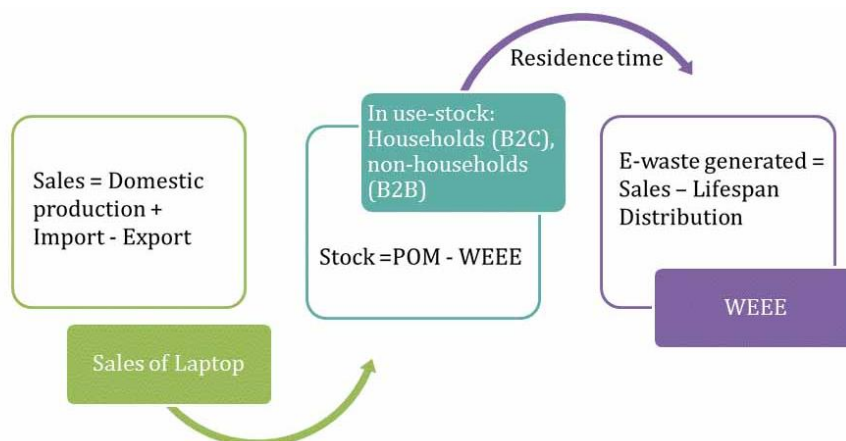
Residence time

Sales = Domestic production + Import - Export

Sales of Laptop

In use-stock: Households (B2C), non-households (B2B)

Stock =POM - WEEE

E-waste generated = Sales – Lifespan Distribution

WEEE